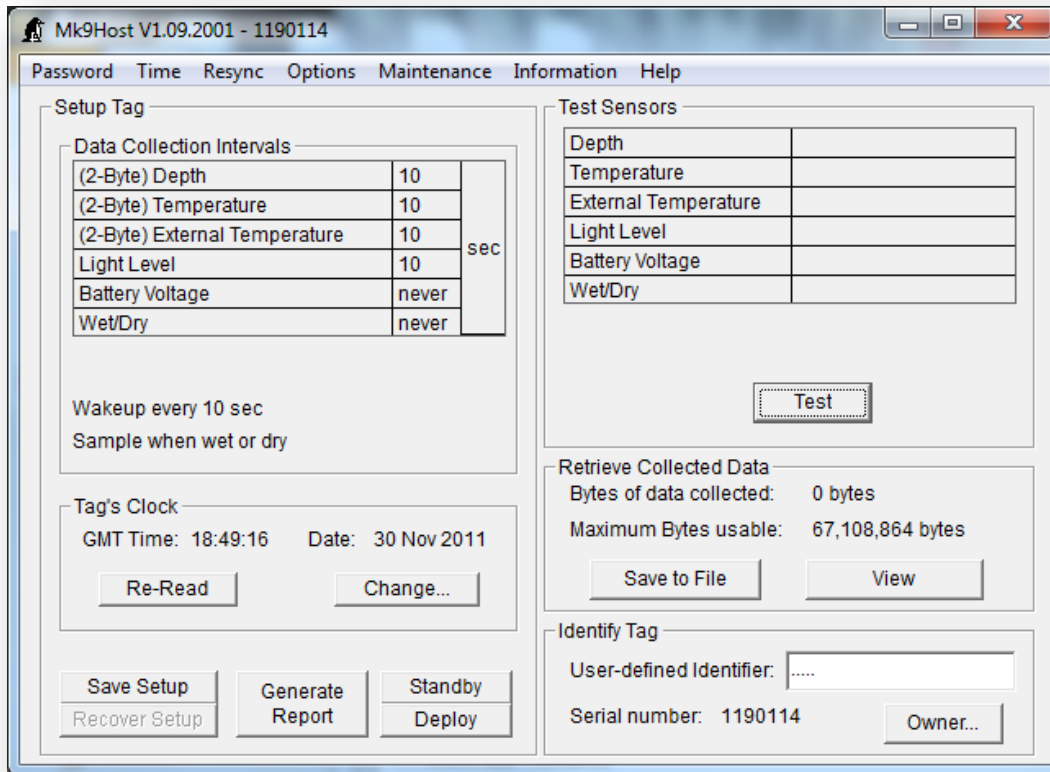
Mk9Host V1.09.2001 - 1190114

Password Time Resync Options Maintenance Information Help

Setup Tag

Data Collection Intervals

| (2-Byte) Depth | 10 | sec |
|---|---|---|
| (2-Byte) Temperature | 10 | |
| (2-Byte) External Temperature | 10 | |
| Light Level | 10 | |
| Battery Voltage | never | |
| Wet/Dry | never | |

Wakeup every 10 sec

Sample when wet or dry

Tag's Clock

GMT Time: 18:49:16 Date: 30 Nov 2011

Re-Read Change...

Save Setup
Recover Setup
Generate Report
Standby
Deploy

Test Sensors

| Depth | |
|---|---|
| Temperature | |
| External Temperature | |
| Light Level | |
| Battery Voltage | |
| Wet/Dry | |

Test

Retrieve Collected Data

Bytes of data collected: 0 bytes

Maximum Bytes usable: 67,108,864 bytes

Save to File View

Identify Tag

User-defined Identifier: .....

Serial number: 1190114

Owner...